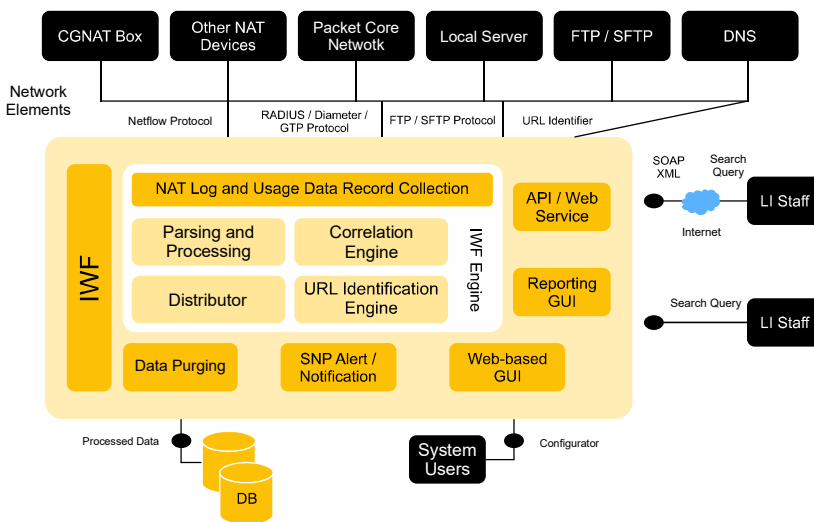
CGNAT Box

Other NAT Devices

Packet Core Netwotk

Local Server

FTP / SFTP

DNS

Network Elements

Netflow Protocol

RADIUS / Diameter / GTP Protocol

FTP / SFTP Protocol

URL Identifier

IWF

NAT Log and Usage Data Record Collection

Parsing and Processing

Correlation Engine

Distributor

URL Identification Engine

IWF Engine

API / Web Service

Reporting GUI

Data Purging

SNP Alert / Notification

Web-based GUI

SOAP XML

Search Query

Internet

LI Staff

Search Query

LI Staff

Processed Data

DB

System Users

Configurator